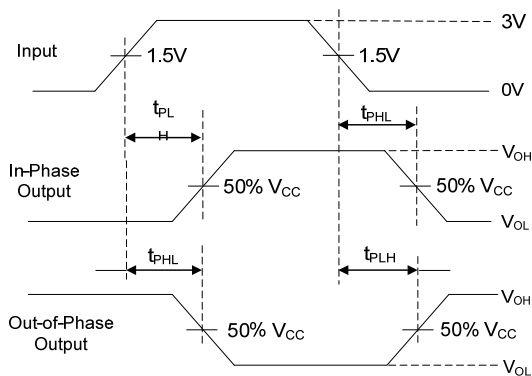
Input

1.5V

1.5V

3V

0V

$t_{PL}$

H

$t_{PHL}$

In-Phase Output

50% $V_{CC}$

50% $V_{CC}$

$V_{OH}$

$V_{OL}$

$t_{PHL}$

$t_{PLH}$

Out-of-Phase Output

50% $V_{CC}$

50% $V_{CC}$

$V_{OH}$

$V_{OL}$